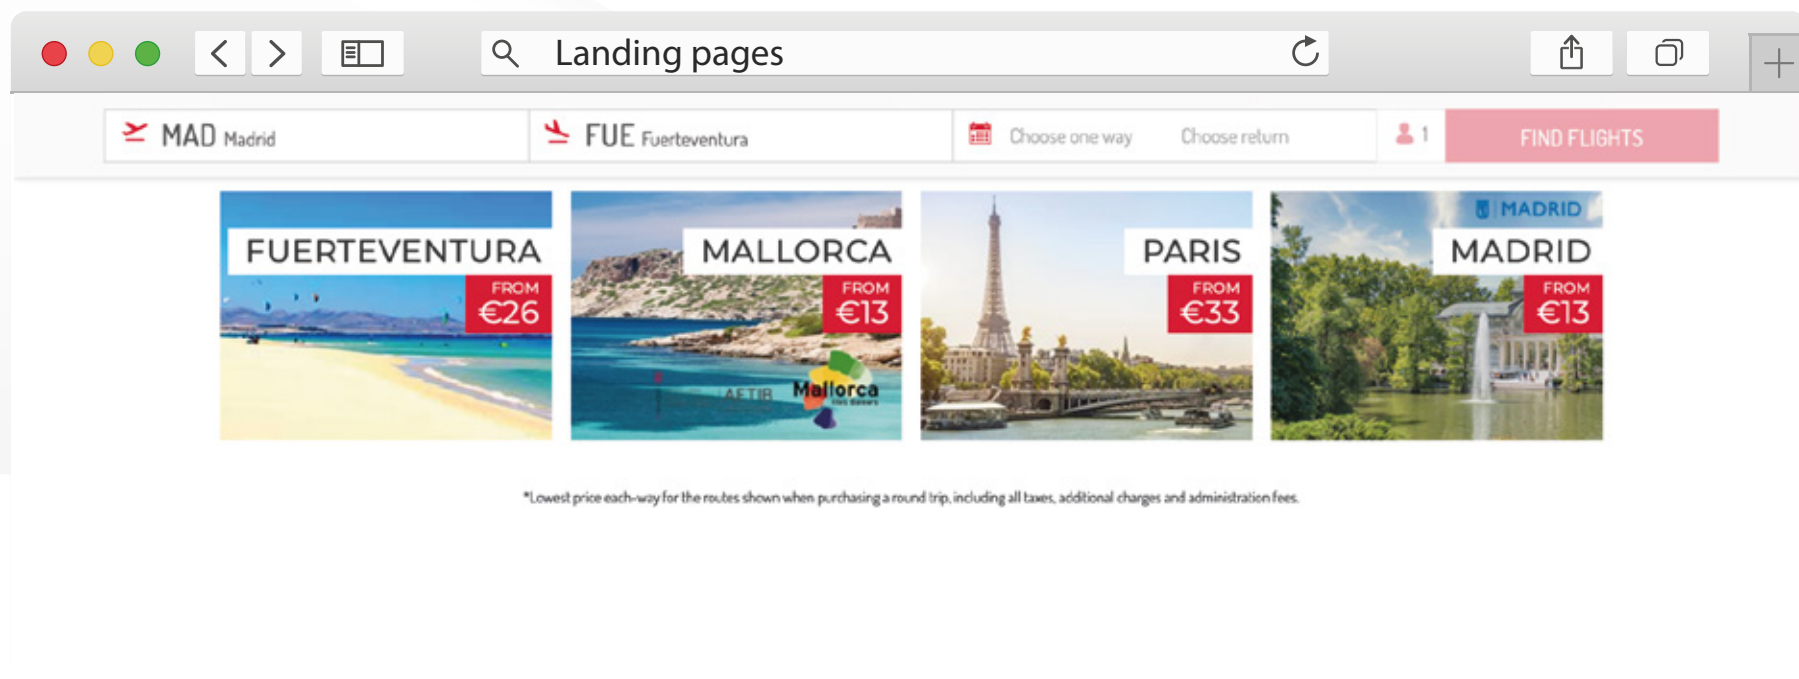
Landing pages

MAD Madrid
FUE Fuerteventura
Choose one way
Choose return
1
FIND FLIGHTS

FUERTEVENTURA
FROM
€26

MALLORCA
FROM
€13
AETIB
Mallorca

PARIS
FROM
€33

MADRID
MADRID
FROM
€13

*Lowest price each-way for the routes shown when purchasing a round trip, including all taxes, additional charges and administration fees.